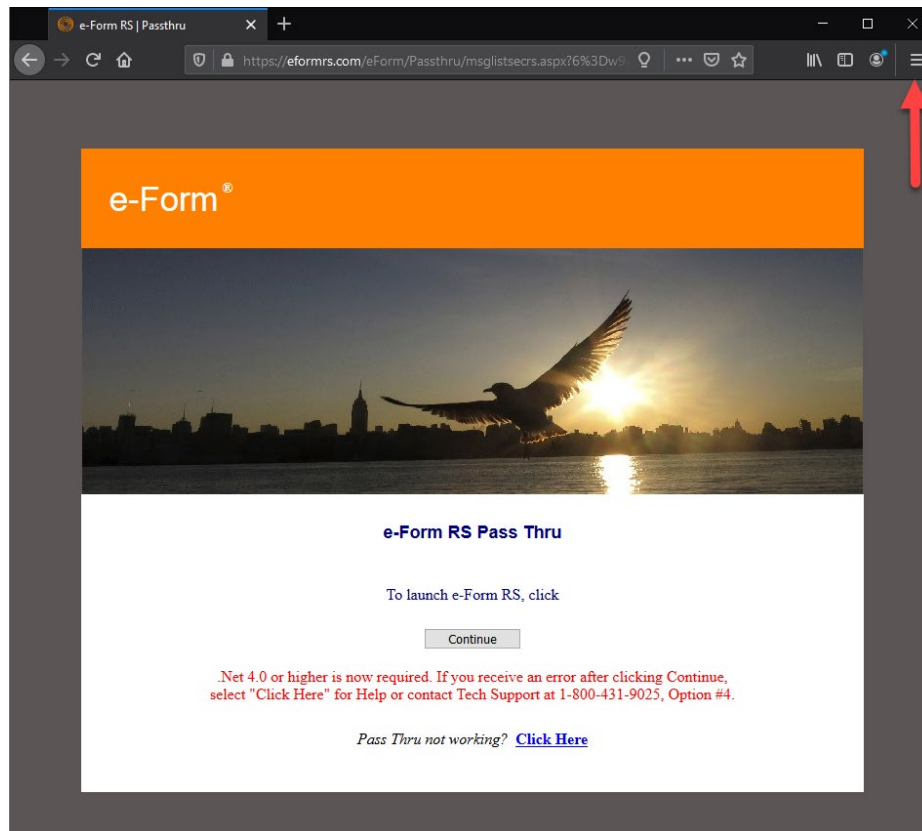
e-Form RS | Passthru

https://eformrs.com/eForm/Passthru/msglistsecrs.aspx?6%3DwS

e-Form®

e-Form RS Pass Thru

To launch e-Form RS, click

Continue

.Net 4.0 or higher is now required. If you receive an error after clicking Continue, select "Click Here" for Help or contact Tech Support at 1-800-431-9025, Option #4.

Pass Thru not working? Click Here